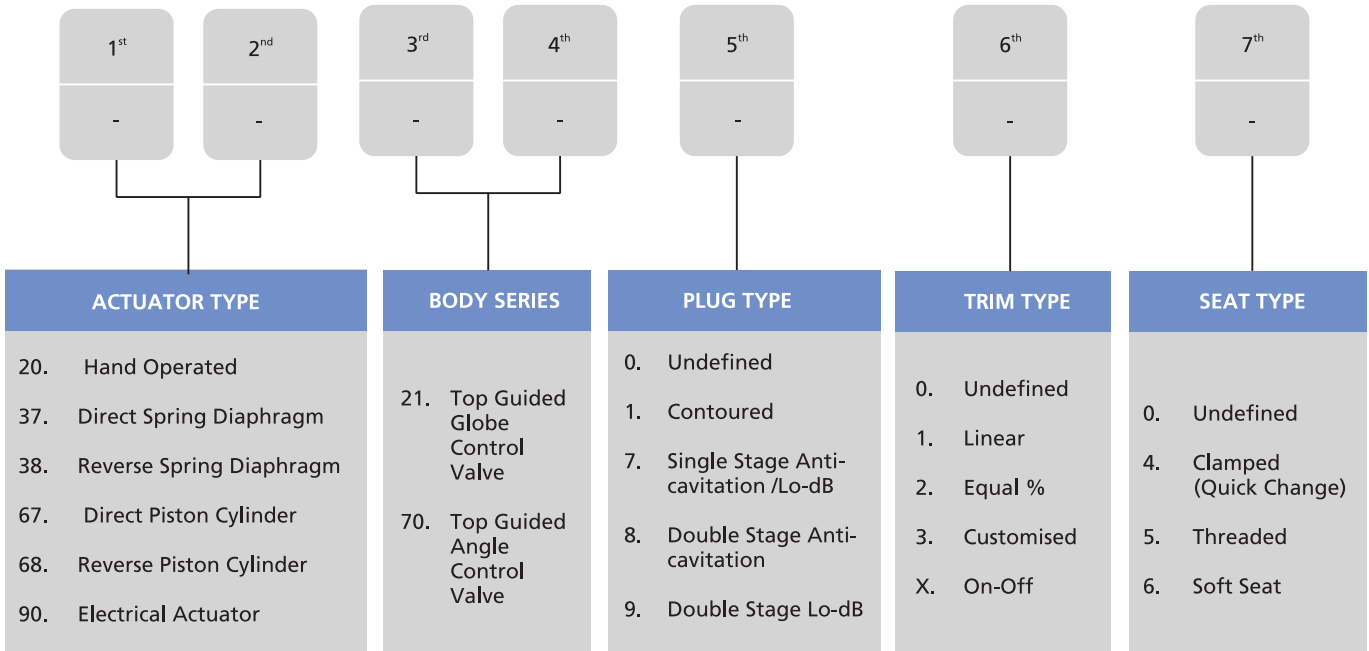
1$^{st}$
-

2$^{nd}$
-

3$^{rd}$
-

4$^{th}$
-

5$^{th}$
-

6$^{th}$
-

7$^{th}$
-

ACTUATOR TYPE

20. Hand Operated
37. Direct Spring Diaphragm
38. Reverse Spring Diaphragm
67. Direct Piston Cylinder
68. Reverse Piston Cylinder
90. Electrical Actuator

BODY SERIES

21. Top Guided Globe Control Valve
70. Top Guided Angle Control Valve

PLUG TYPE

0. Undefined
1. Contoured
7. Single Stage Anti-cavitation /Lo-dB
8. Double Stage Anti-cavitation
9. Double Stage Lo-dB

TRIM TYPE

0. Undefined
1. Linear
2. Equal %
3. Customised
X. On-Off

SEAT TYPE

0. Undefined
4. Clamped (Quick Change)
5. Threaded
6. Soft Seat